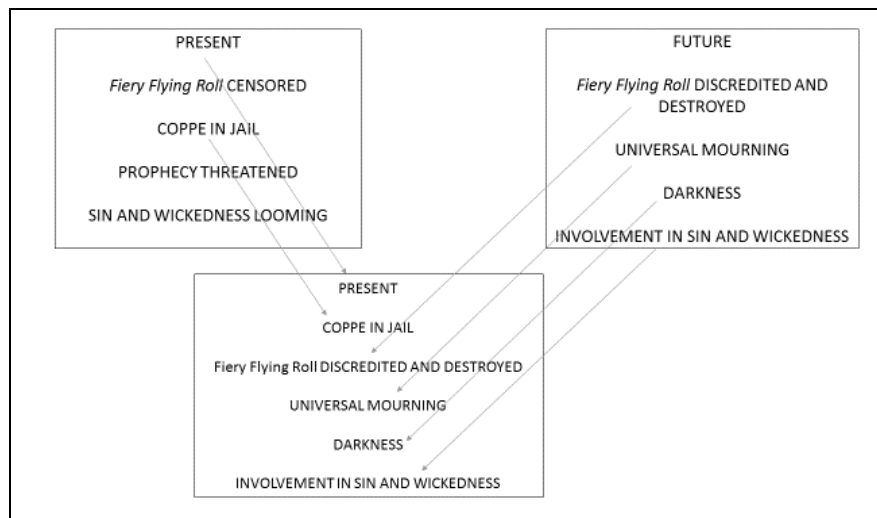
PRESENT

Fiery Flying Roll CENSORED

COPPE IN JAIL

PROPHECY THREATENED

SIN AND WICKEDNESS LOOMING

FUTURE

Fiery Flying Roll DISCREDITED AND DESTROYED

UNIVERSAL MOURNING

DARKNESS

INVOLVEMENT IN SIN AND WICKEDNESS

PRESENT

COPPE IN JAIL

Fiery Flying Roll DISCREDITED AND DESTROYED

UNIVERSAL MOURNING

DARKNESS

INVOLVEMENT IN SIN AND WICKEDNESS